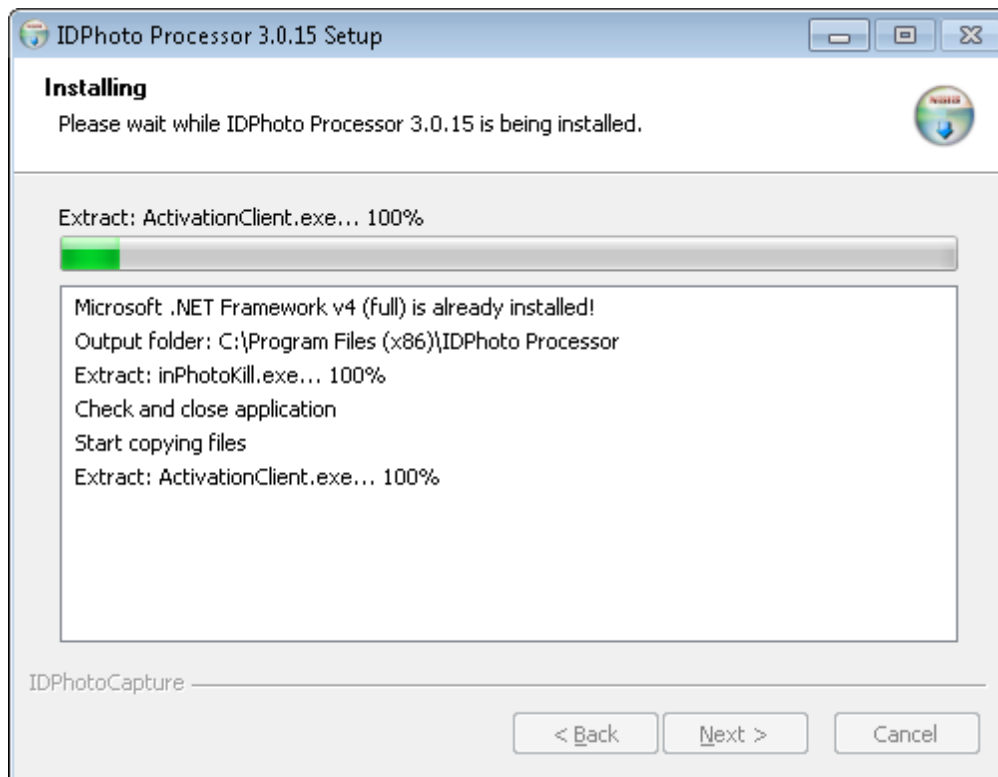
IDPhoto Processor 3.0.15 Setup

Installing
Please wait while IDPhoto Processor 3.0.15 is being installed.

Extract: ActivationClient.exe... 100%

Microsoft .NET Framework v4 (full) is already installed!
Output folder: C:\Program Files (x86)\IDPhoto Processor
Extract: inPhotoKill.exe... 100%
Check and close application
Start copying files
Extract: ActivationClient.exe... 100%

IDPhotoCapture

< Back
Next >
Cancel